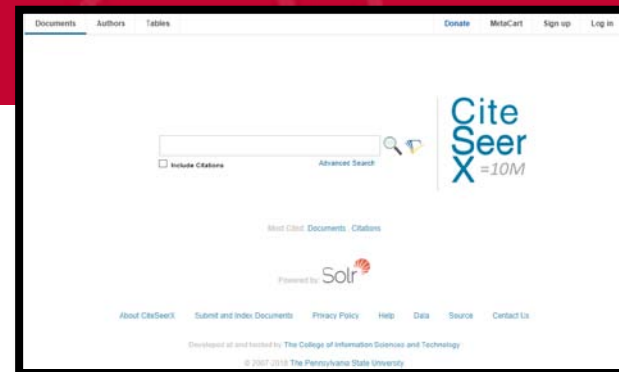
Documents Authors Tables

Donate MetaCart Sign up Log in

Cite
Seer
X =10M

Include Citations

Advanced Search

Most Cited: Documents Citations

Powered by Solr

About CiteSeerX Submit and Index Documents Privacy Policy Help Data Source Contact Us

Developed at and hosted by The College of Information Sciences and Technology

© 2007-2018 The Pennsylvania State University